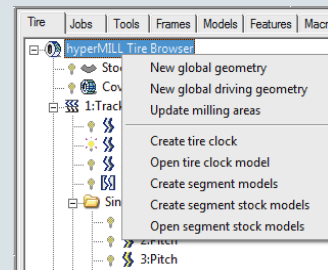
Tire | Jobs | Tools | Frames | Models | Features | Macr

hyperMILL Tire Browser
Sto
Cov
1:Track
Sin
2:Pitch
3:Pitch

New global geometry
New global driving geometry
Update milling areas
Create tire clock
Open tire clock model
Create segment models
Create segment stock models
Open segment stock models